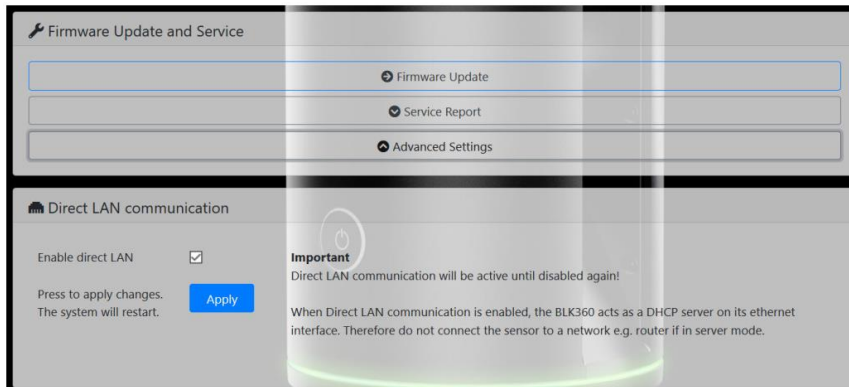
Firmware Update and Service

Firmware Update

Service Report

Advanced Settings

Direct LAN communication

Enable direct LAN

Press to apply changes. The system will restart.

Apply

**Important**
Direct LAN communication will be active until disabled again!

When Direct LAN communication is enabled, the BLK360 acts as a DHCP server on its ethernet interface. Therefore do not connect the sensor to a network e.g. router if in server mode.